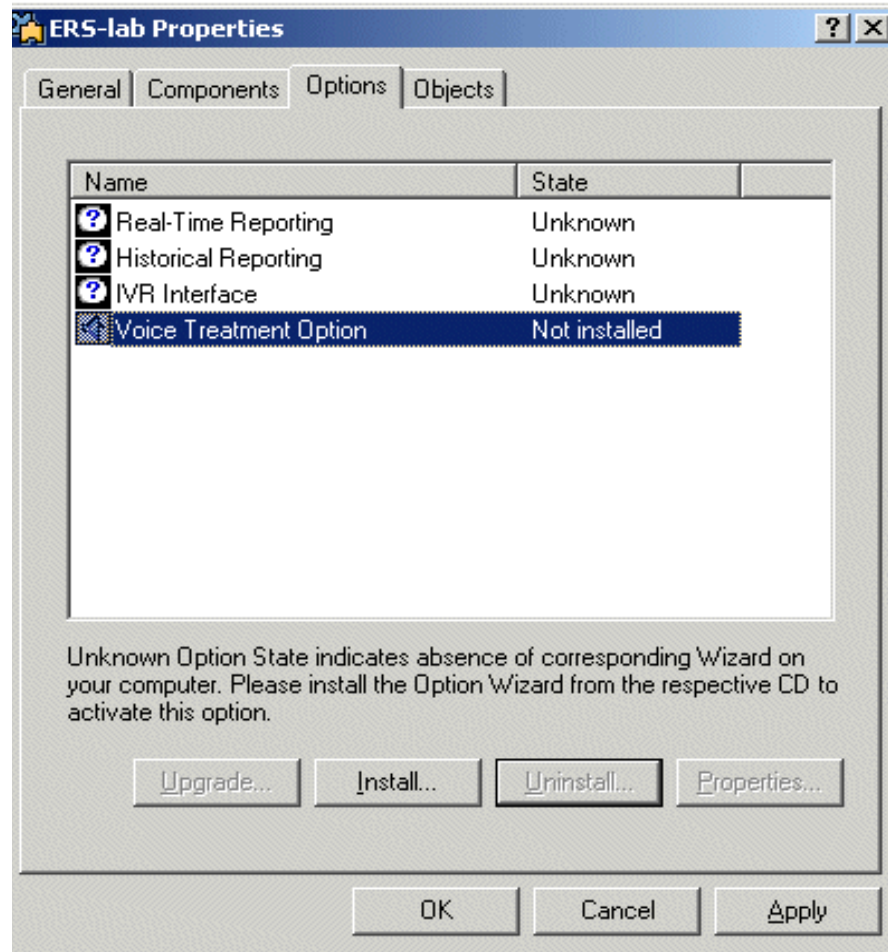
ERS-lab Properties

?

General | Components | Options | Objects

| Name | State |
|---|---|
| Real-Time Reporting | Unknown |
| Historical Reporting | Unknown |
| IVR Interface | Unknown |
| Voice Treatment Option | Not installed |

Unknown Option State indicates absence of corresponding Wizard on your computer. Please install the Option Wizard from the respective CD to activate this option.

Upgrade... Install... Uninstall... Properties...

OK Cancel Apply